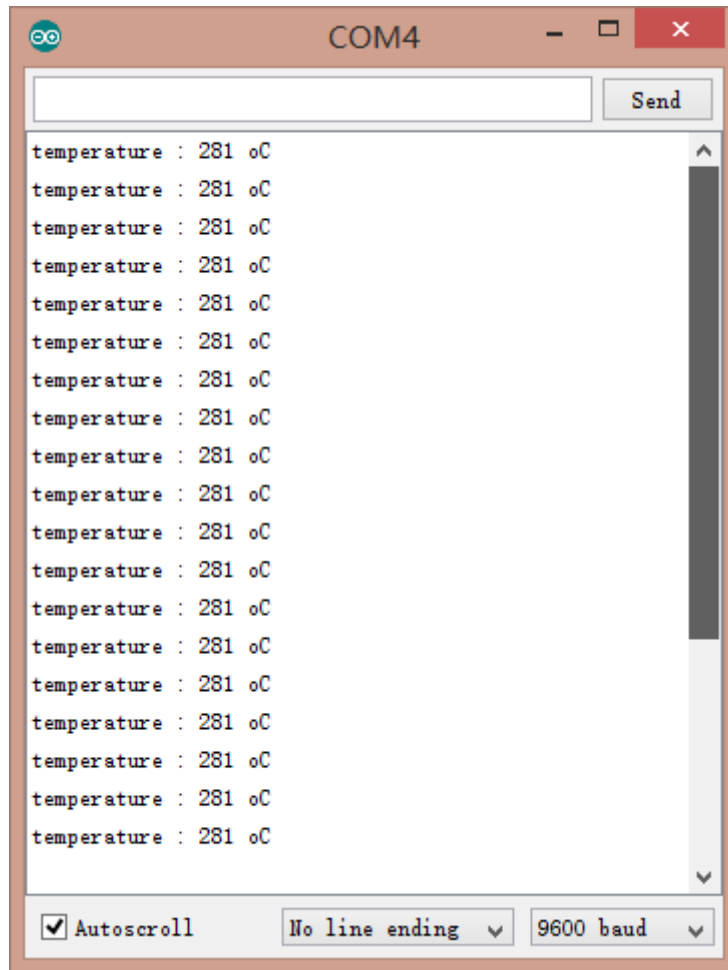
COM4

Send

temperature : 281 oC
temperature : 281 oC
temperature : 281 oC
temperature : 281 oC
temperature : 281 oC
temperature : 281 oC
temperature : 281 oC
temperature : 281 oC
temperature : 281 oC
temperature : 281 oC
temperature : 281 oC
temperature : 281 oC
temperature : 281 oC
temperature : 281 oC
temperature : 281 oC
temperature : 281 oC
temperature : 281 oC
temperature : 281 oC
temperature : 281 oC

Autoscroll
No line ending
9600 baud